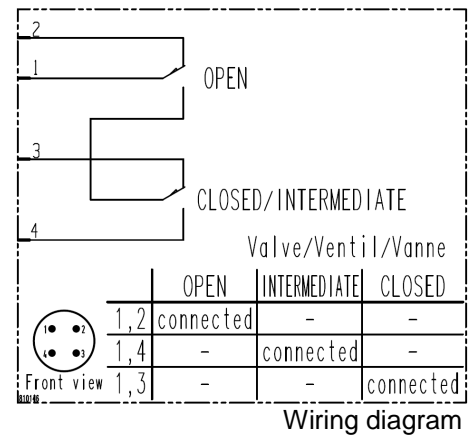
2
1
OPEN
3
CLOSED/INTERMEDIATE
4
Valve/Ventil/Vanne

| | OPEN | INTERMEDIATE | CLOSED |
|---|---|---|---|
| 1,2 | connected | - | - |
| 1,4 | - | connected | - |
| 1,3 | - | - | connected |

1 2
4 3
Front view
810146
Wiring diagram